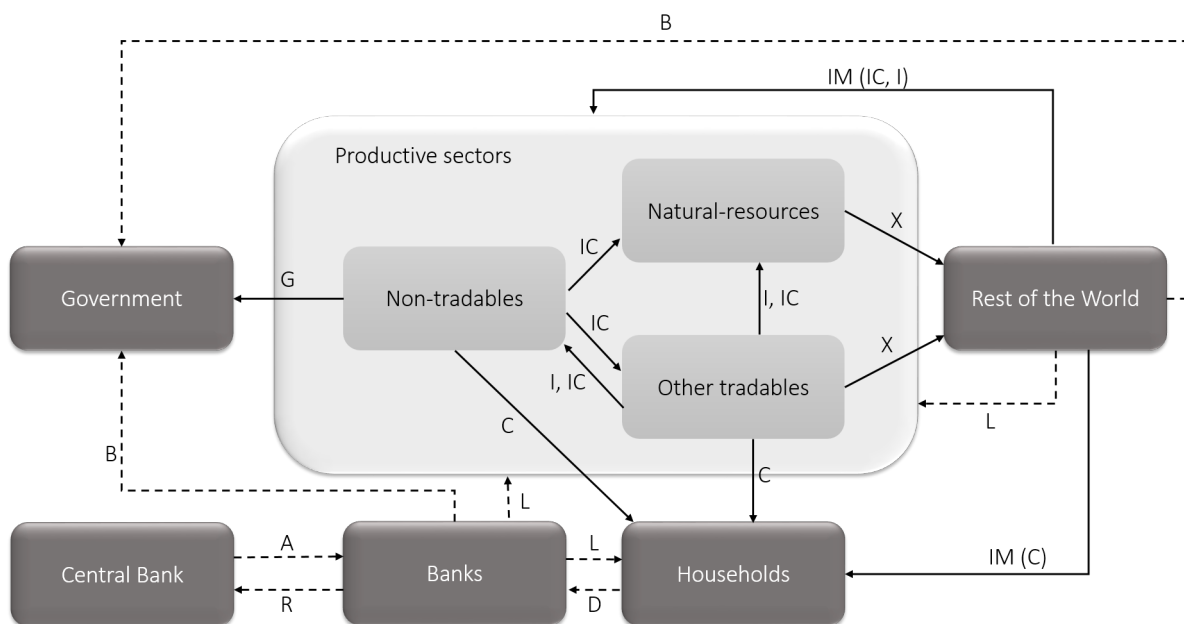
B

IM (IC, I)

Productive sectors

Natural-resources

X

IC

G

Government

Non-tradables

I, IC

Rest of the World

IC

X

I, IC

Other tradables

L

C

B

C

L

A

L

IM (C)

Central Bank

Banks

Households

R

D